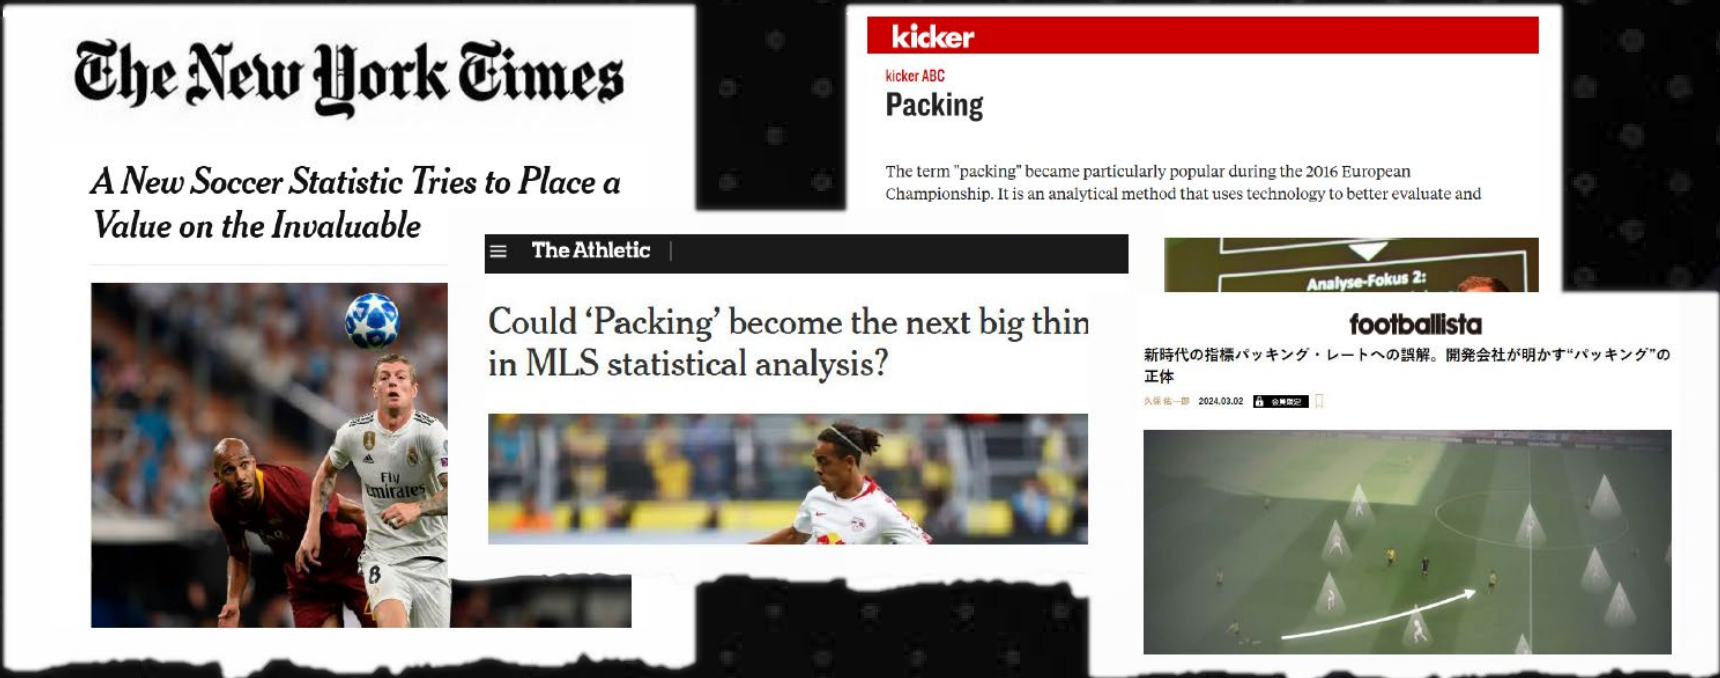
The New York Times

A New Soccer Statistic Tries to Place a Value on the Invaluable

Fly Emirates

kicker

kicker ABC

Packing

The term "packing" became particularly popular during the 2016 European Championship. It is an analytical method that uses technology to better evaluate and

Analyse-Fokus 2:

The Athletic

Could 'Packing' become the next big thin in MLS statistical analysis?

footballista

新時代の指標パッキング・レートへの誤解。開発会社が明かす"パッキング"の正体

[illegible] 2024.03.02 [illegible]